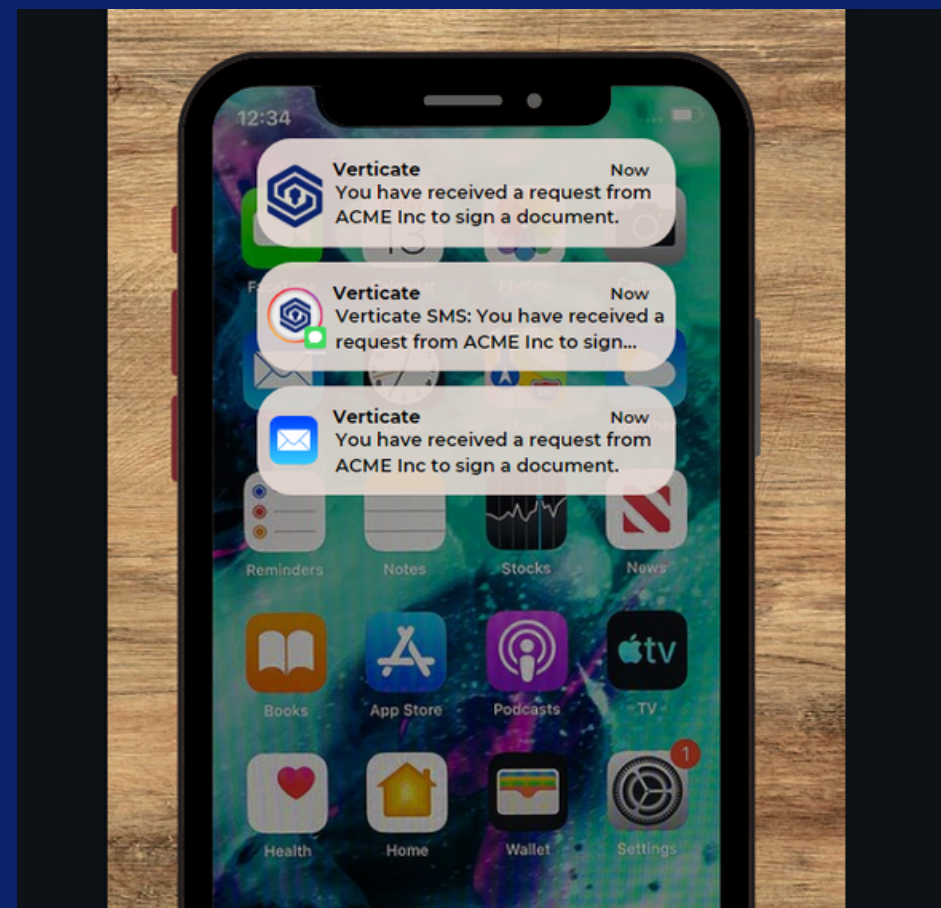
12:34

Verticate
Now
You have received a request from ACME Inc to sign a document.

Verticate
Now
Verticate SMS: You have received a request from ACME Inc to sign...

Verticate
Now
You have received a request from ACME Inc to sign a document.

Reminders
Notes
Stocks
News

Books
App Store
Podcasts
tv
TV

Health
Home
Wallet
1
Settings